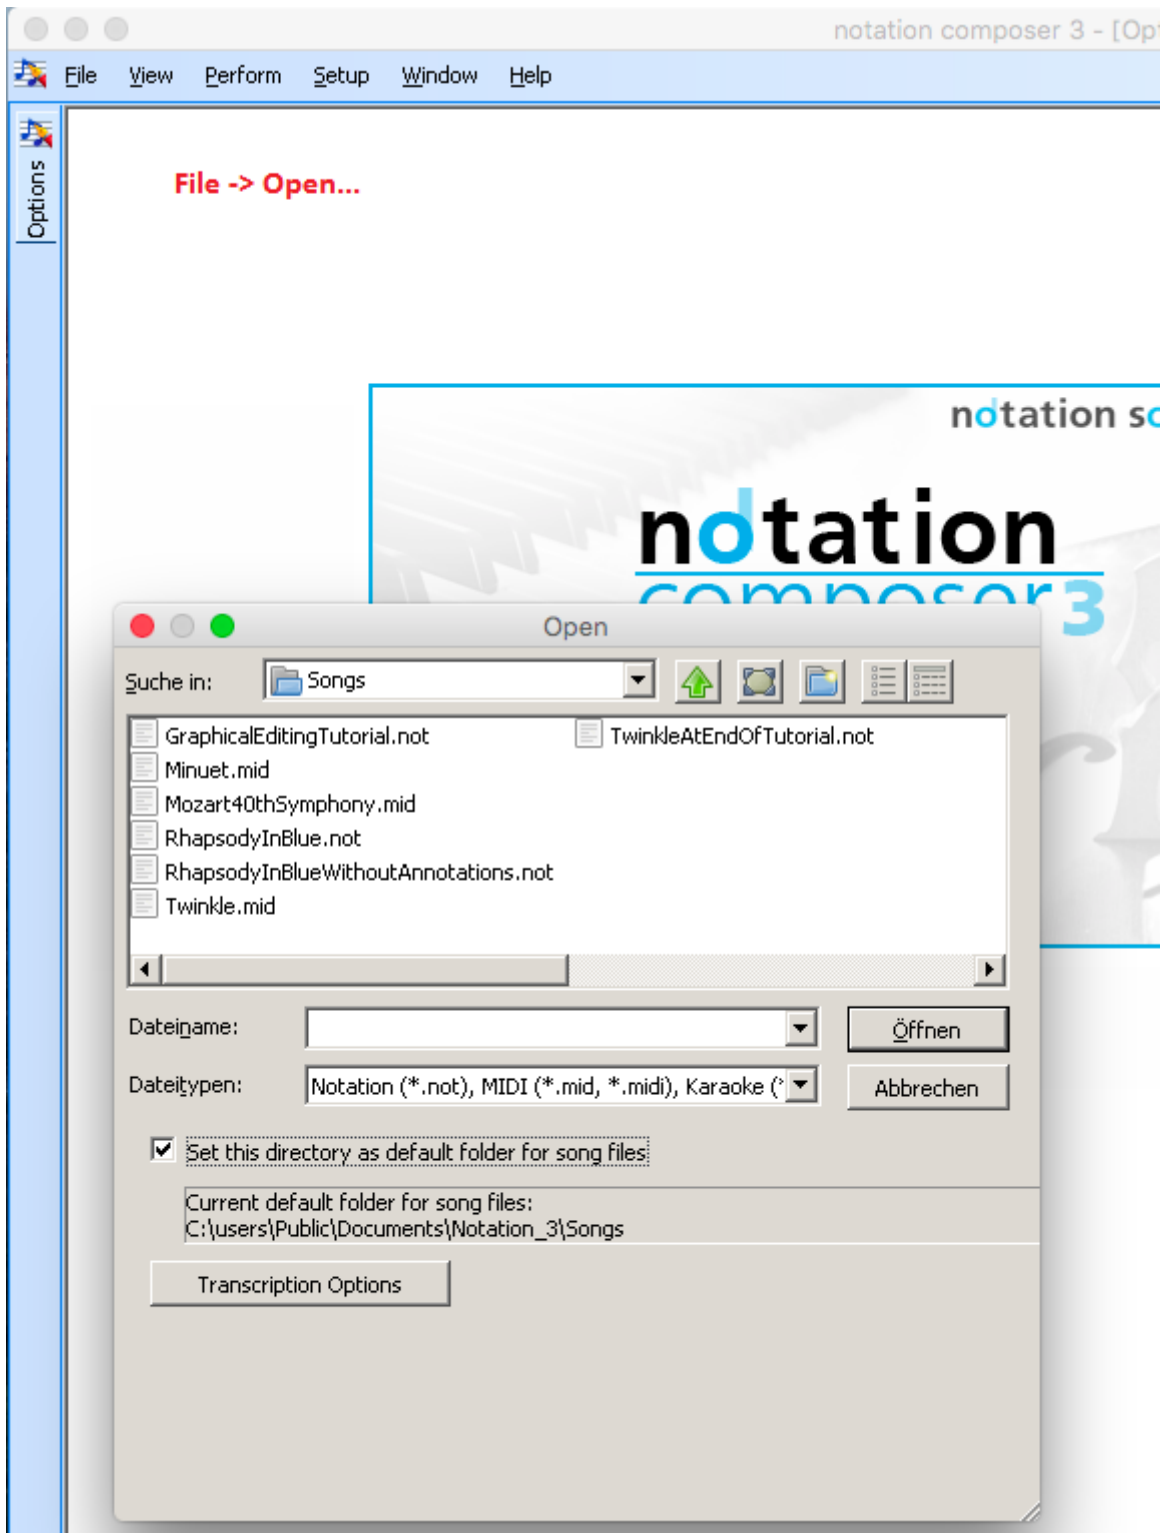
notation composer 3 - [Op

File View Perform Setup Window Help

Options

File -> Open...

notation sc

notation composer 3

Open

Suche in: Songs

GraphicalEditingTutorial.not
Minuet.mid
Mozart40thSymphony.mid
RhapsodyInBlue.not
RhapsodyInBlueWithoutAnnotations.not
Twinkle.mid
TwinkleAtEndOfTutorial.not

Dateiname:

Öffnen

Dateitypen: Notation (*.not), MIDI (*.mid, *.midi), Karaoke (

Abbrechen

Set this directory as default folder for song files

Current default folder for song files:
C:\users\Public\Documents\Notation_3\Songs

Transcription Options